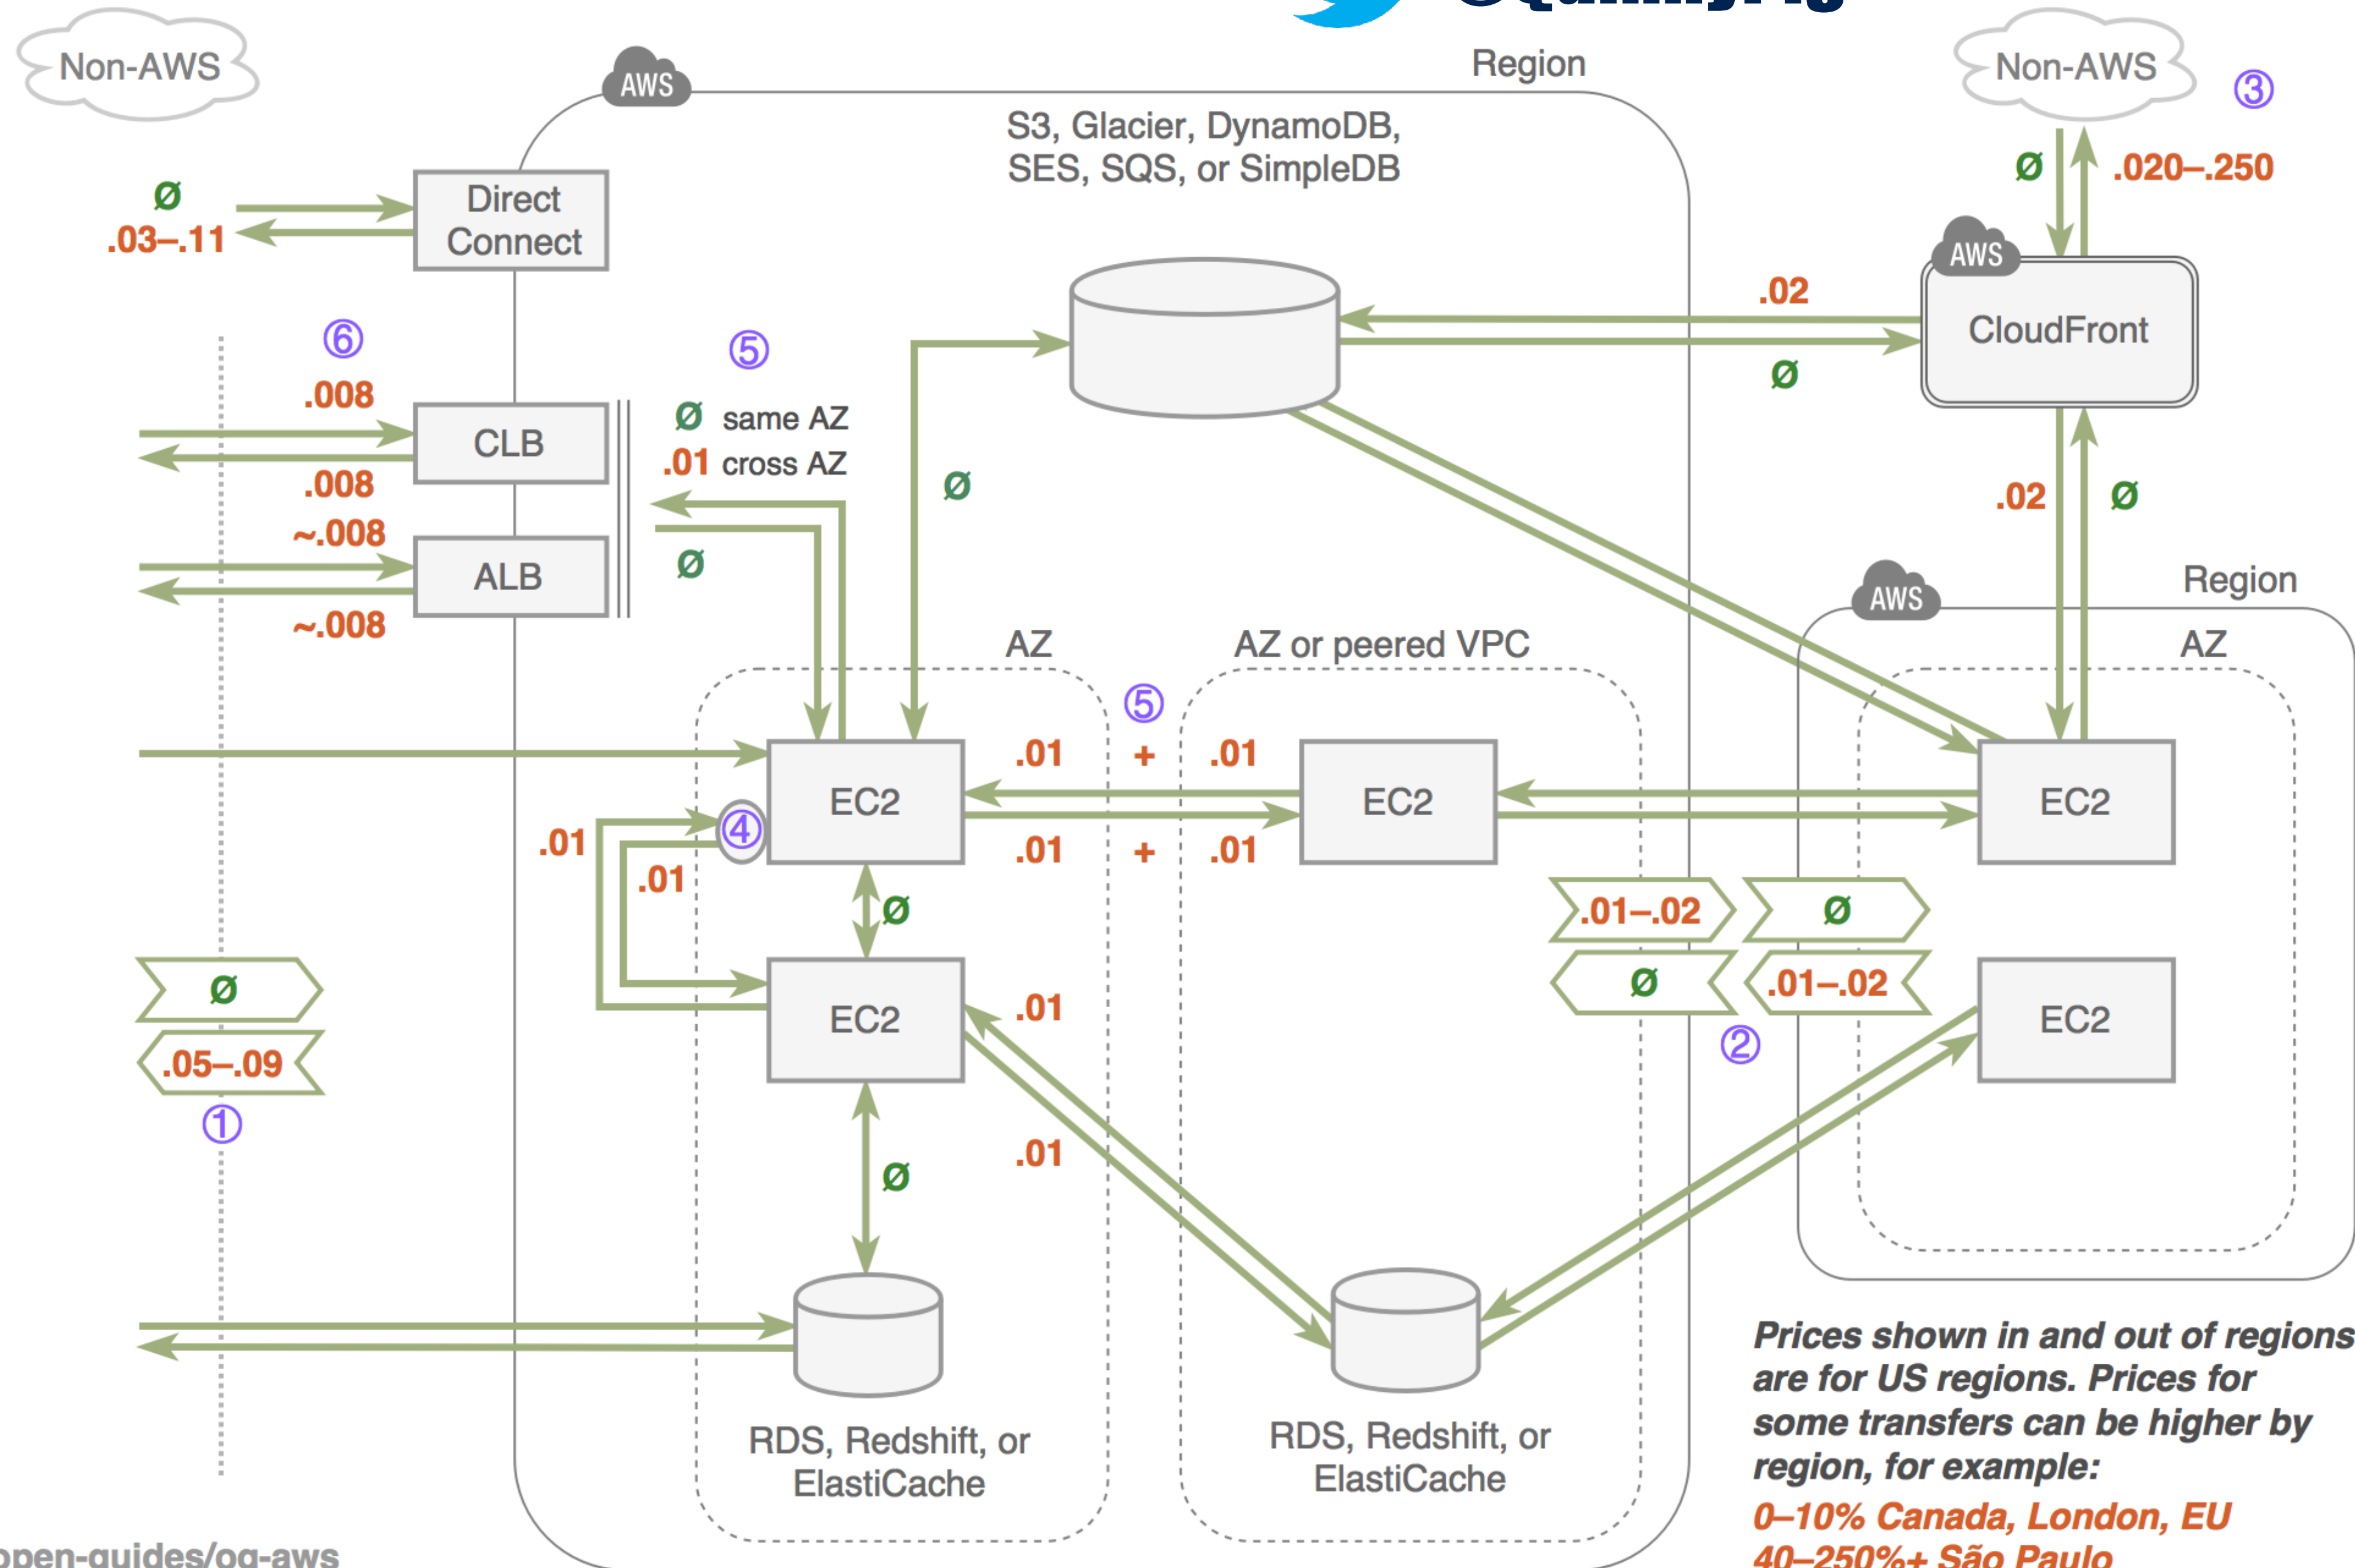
Non-AWS

AWS

Region

Non-AWS

③

S3, Glacier, DynamoDB, SES, SQS, or SimpleDB

Ø

.020–.250

Ø
.03–.11

Direct Connect

AWS
CloudFront

.02

Ø

⑥

⑤

.008

CLB

Ø same AZ
.01 cross AZ

Ø

.02

Ø

.008

~.008

ALB

Ø

~.008

AWS
Region

AZ

AZ or peered VPC

AZ

⑤

EC2

.01

+

.01

EC2

EC2

.01

④

.01

.01

+

.01

.01

Ø

.01–.02

Ø

Ø

Ø

.01–.02

EC2

.05–.09

EC2

.01

②

①

.01

Ø

Prices shown in and out of regions are for US regions. Prices for some transfers can be higher by region, for example:

RDS, Redshift, or ElastiCache

RDS, Redshift, or ElastiCache

0–10% Canada, London, EU

40–250%+ São Paulo

open-guides/og-aws